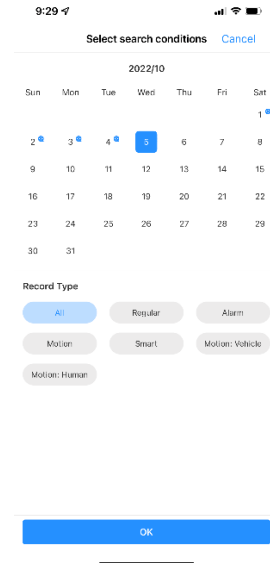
9:29

Select search conditions Cancel

2022/10

| Sun | Mon | Tue | Wed | Thu | Fri | Sat |
|---|---|---|---|---|---|---|
| | | | | | | 1 |
| 2 | 3 | 4 | 5 | 6 | 7 | 8 |
| 9 | 10 | 11 | 12 | 13 | 14 | 15 |
| 16 | 17 | 18 | 19 | 20 | 21 | 22 |
| 23 | 24 | 25 | 26 | 27 | 28 | 29 |
| 30 | 31 | | | | | |

Record Type

All
Regular
Alarm
Motion
Smart
Motion: Vehicle
Motion: Human

OK